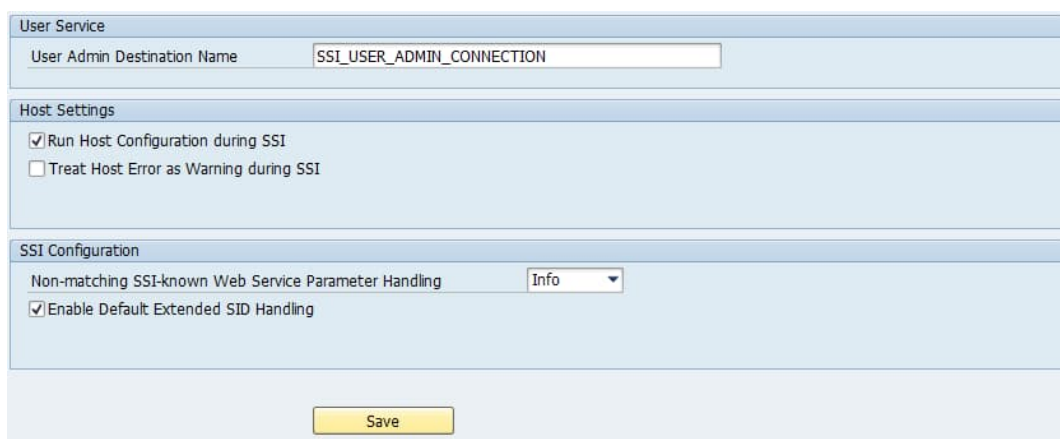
User Service

User Admin Destination Name SSI_USER_ADMIN_CONNECTION

Host Settings

Run Host Configuration during SSI

Treat Host Error as Warning during SSI

SSI Configuration

Non-matching SSI-known Web Service Parameter Handling Info

Enable Default Extended SID Handling

Save